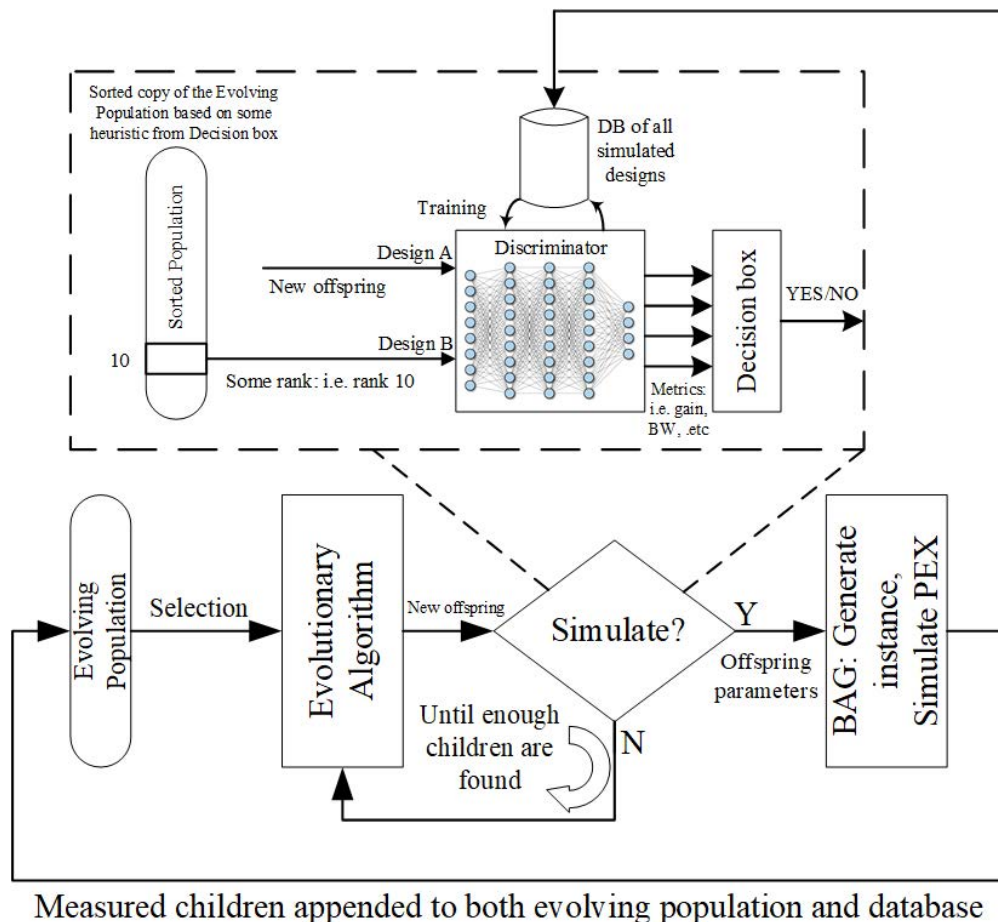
Sorted copy of the Evolving Population based on some heuristic from Decision box

DB of all simulated designs

Training

Sorted Population

Design A

New offspring

Discriminator

Decision box

YES/NO

10

Design B

Some rank: i.e. rank 10

Metrics: i.e. gain, BW, .etc

Evolving Population

Selection

Evolutionary Algorithm

New offspring

Simulate?

Y

Offspring parameters

BAG: Generate instance, Simulate PEX

Until enough children are found

N

Measured children appended to both evolving population and database